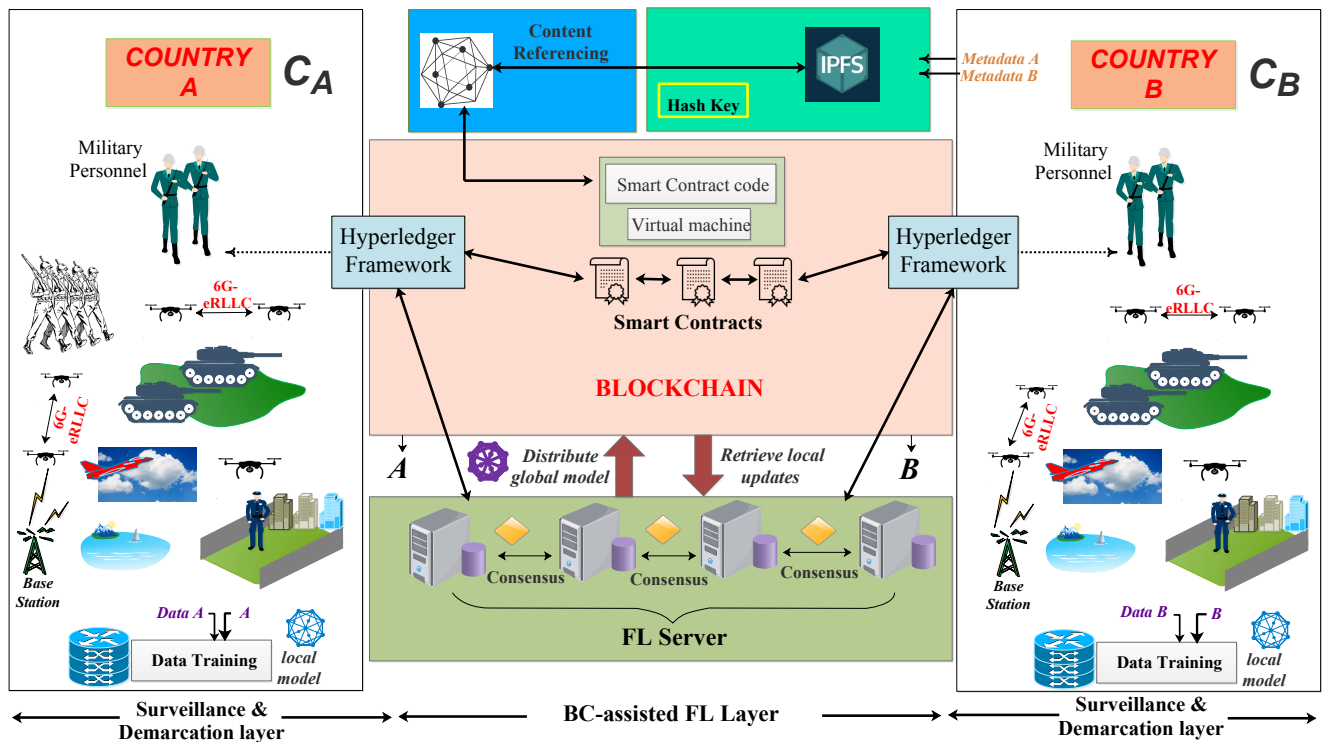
COUNTRY A

$C_A$

Military Personnel

6G-eRLLC

6G-eRLLC

Base Station

Data A

A

Data Training

local model

Content Referencing

IPFS

Hash Key

Metadata A

Metadata B

Smart Contract code

Virtual machine

Hyperledger Framework

Hyperledger Framework

Smart Contracts

BLOCKCHAIN

A

Distribute global model

Retrieve local updates

B

Consensus

Consensus

Consensus

FL Server

COUNTRY B

$C_B$

Military Personnel

6G-eRLLC

6G-eRLLC

Base Station

Data B

B

Data Training

local model

Surveillance & Demarcation layer

BC-assisted FL Layer

Surveillance & Demarcation layer